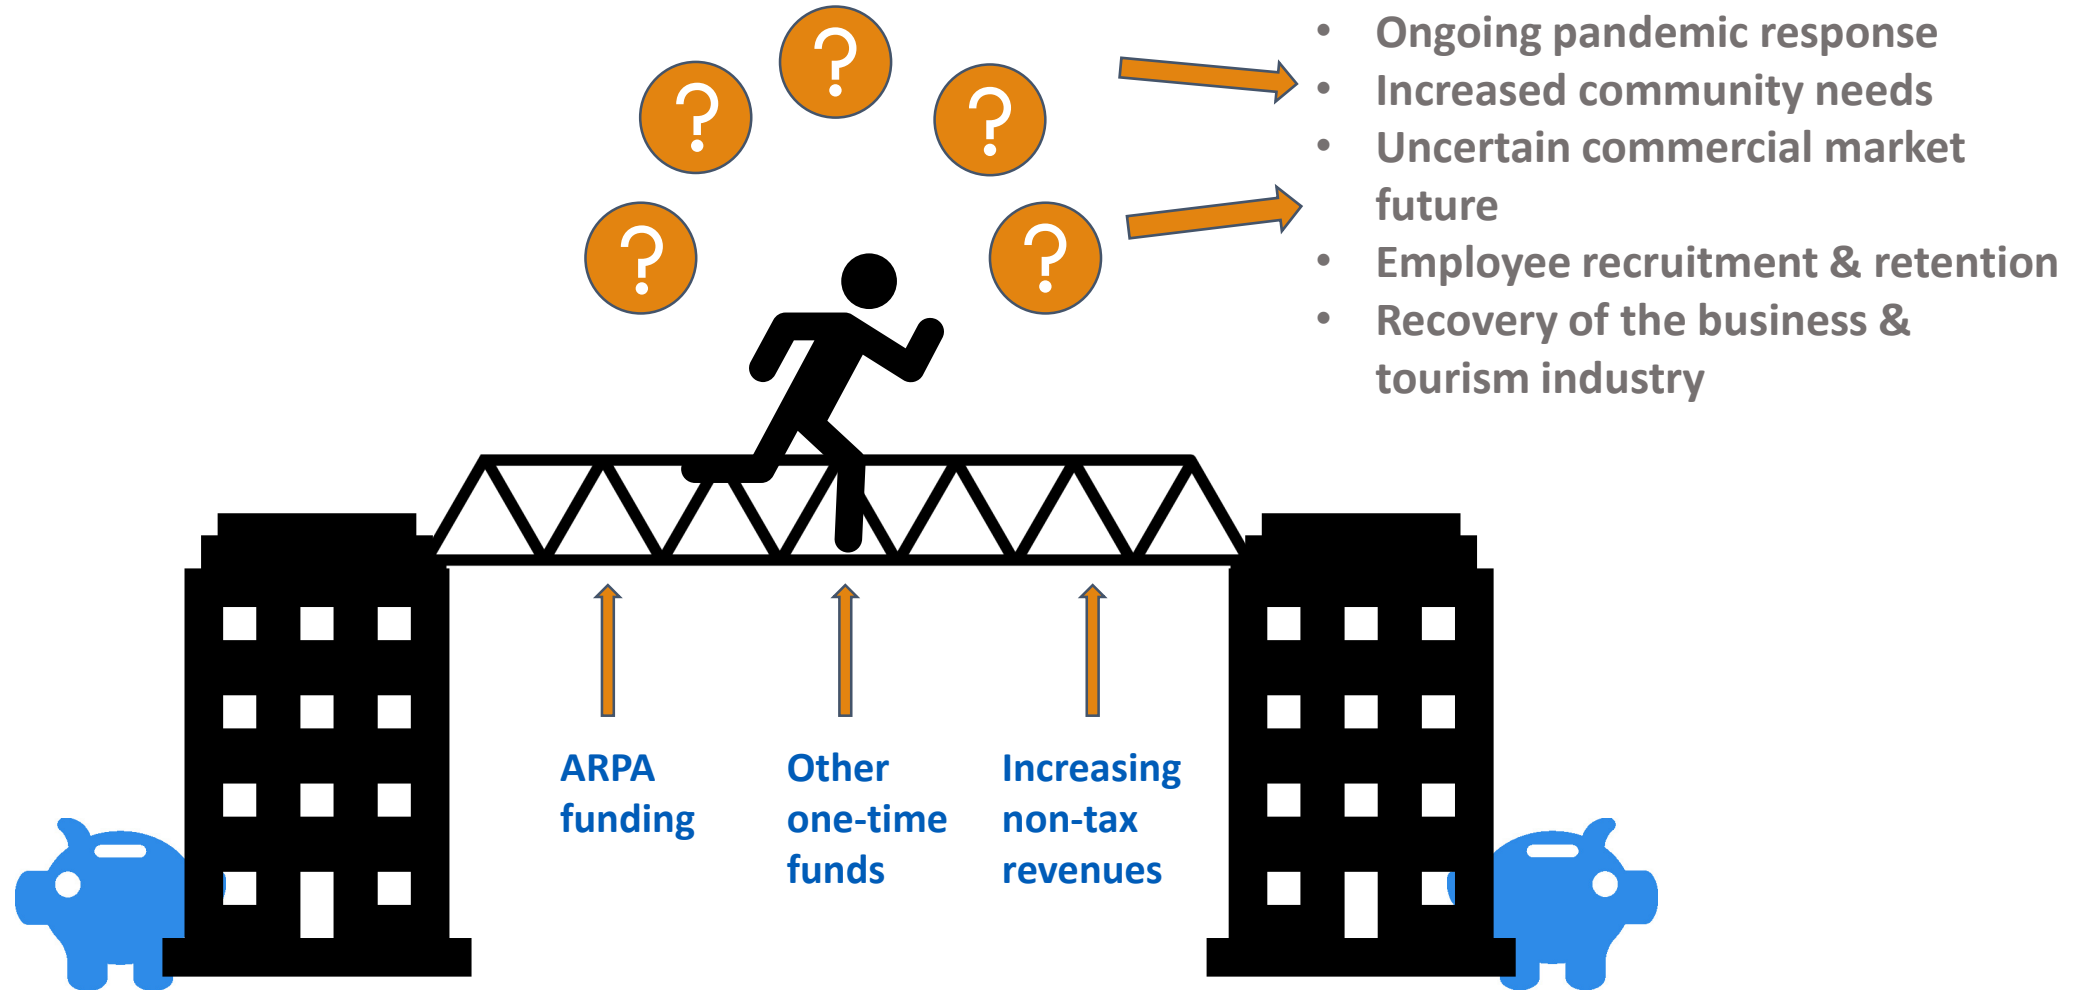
?
?
?
?
?

• Ongoing pandemic response
• Increased community needs
• Uncertain commercial market future
• Employee recruitment & retention
• Recovery of the business & tourism industry

ARPA funding

Other one-time funds

Increasing non-tax revenues